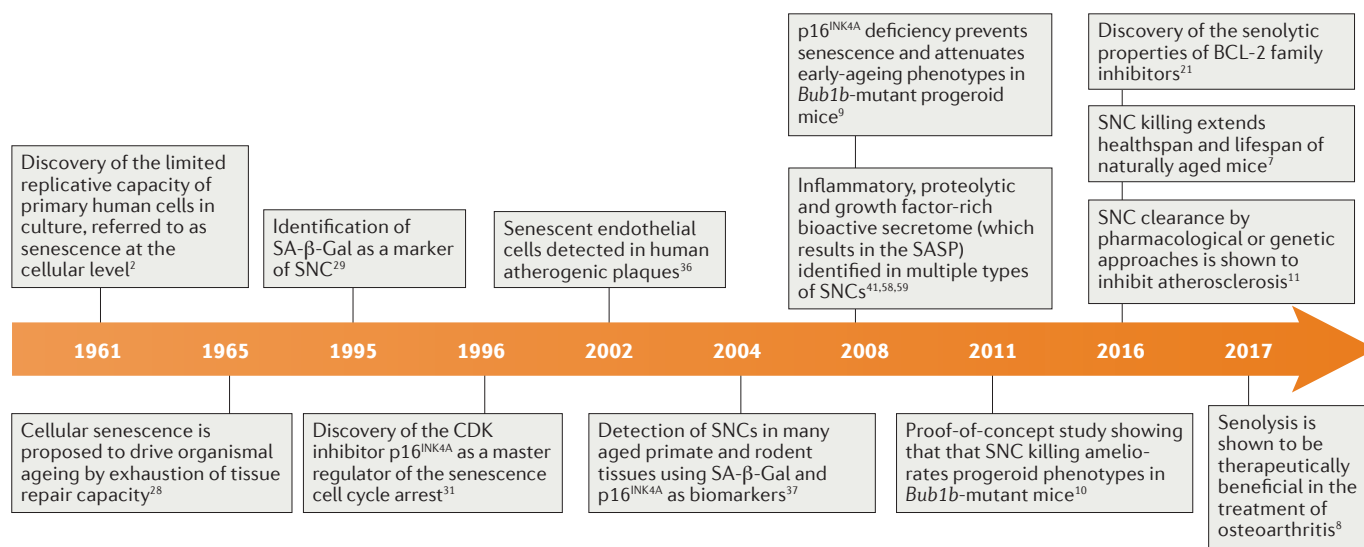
p16$^{INK4A}$ deficiency prevents senescence and attenuates early-ageing phenotypes in *Bub1b*-mutant progeroid mice$^{9}$

Discovery of the senolytic properties of BCL-2 family inhibitors$^{21}$

SNC killing extends healthspan and lifespan of naturally aged mice$^{7}$

Discovery of the limited replicative capacity of primary human cells in culture, referred to as senescence at the cellular level$^{2}$

Identification of SA-β-Gal as a marker of SNC$^{29}$

Senescent endothelial cells detected in human atherogenic plaques$^{36}$

Inflammatory, proteolytic and growth factor-rich bioactive secretome (which results in the SASP) identified in multiple types of SNCs$^{41,58,59}$

SNC clearance by pharmacological or genetic approaches is shown to inhibit atherosclerosis$^{11}$

1961 1965 1995 1996 2002 2004 2008 2011 2016 2017

Cellular senescence is proposed to drive organismal ageing by exhaustion of tissue repair capacity$^{28}$

Discovery of the CDK inhibitor p16$^{INK4A}$ as a master regulator of the senescence cell cycle arrest$^{31}$

Detection of SNCs in many aged primate and rodent tissues using SA-β-Gal and p16$^{INK4A}$ as biomarkers$^{37}$

Proof-of-concept study showing that that SNC killing ameliorates progeroid phenotypes in *Bub1b*-mutant mice$^{10}$

Senolysis is shown to be therapeutically beneficial in the treatment of osteoarthritis$^{8}$